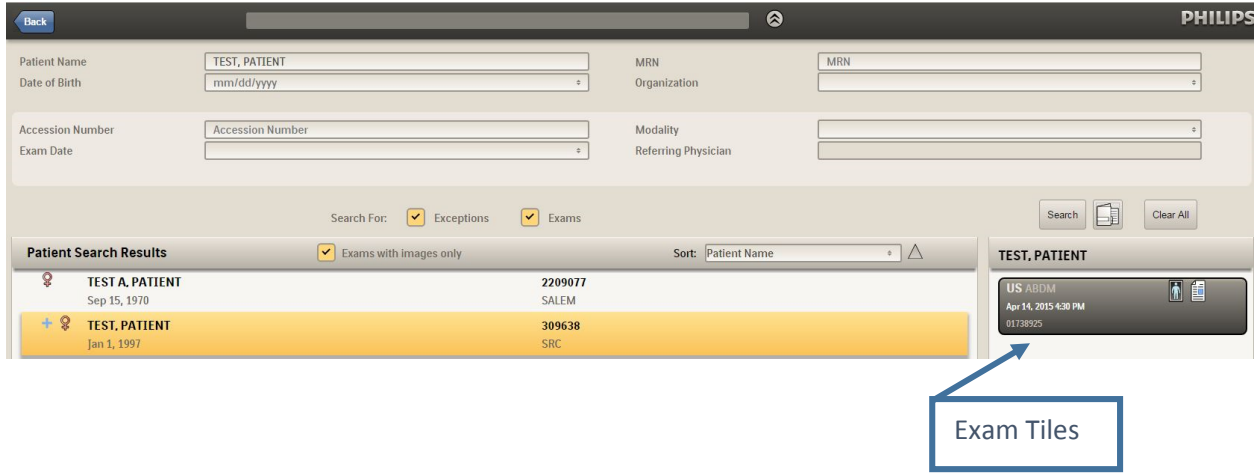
Back

PHILIPS

Patient Name TEST, PATIENT
Date of Birth mm/dd/yyyy
MRN MRN
Organization

Accession Number Accession Number
Exam Date
Modality
Referring Physician

Search For: Exceptions Exams

Search Clear All

Patient Search Results
Exams with images only
Sort: Patient Name

TEST A. PATIENT
Sep 15, 1970
2209077
SALEM

TEST, PATIENT
Jan 1, 1997
309638
SRC

TEST, PATIENT

US ABDM
Apr 14, 2015 4:30 PM
01738925

Exam Tiles